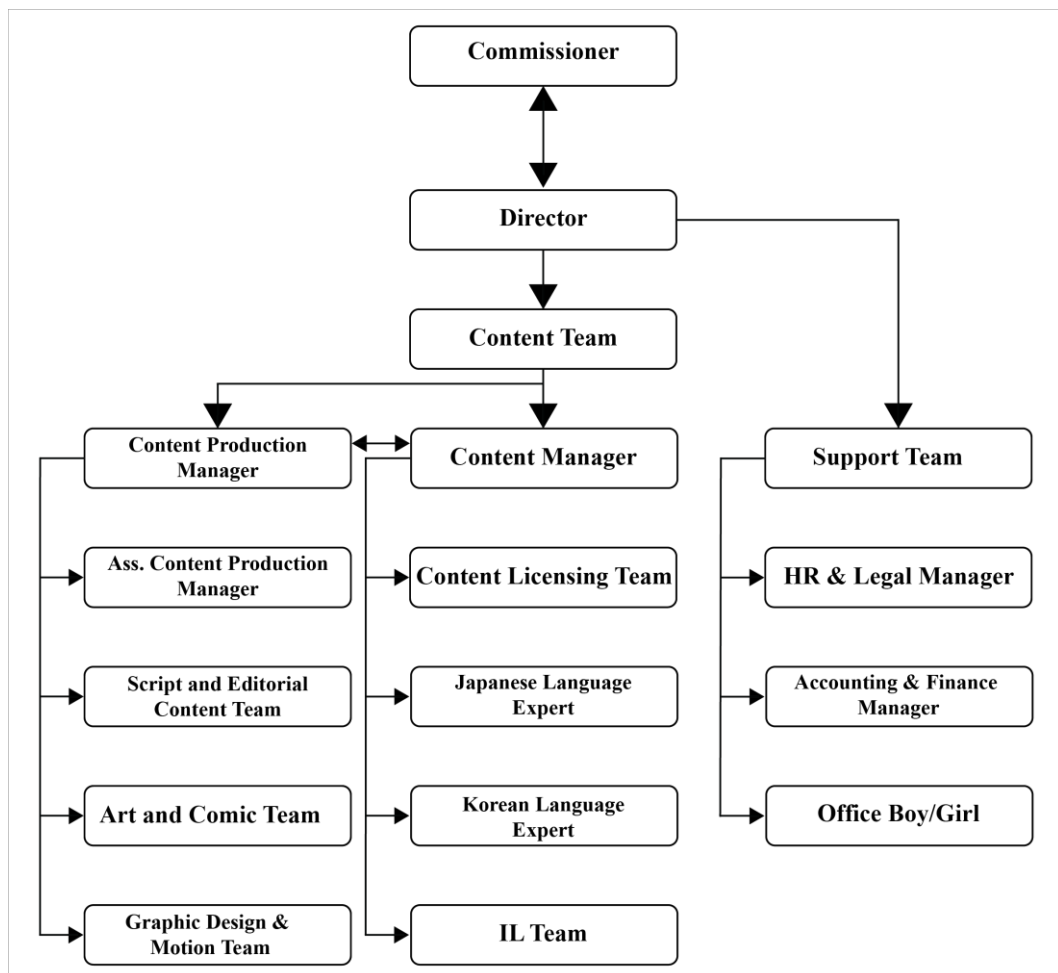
Commissioner

Director

Content Team

Content Production Manager

Content Manager

Support Team

Ass. Content Production Manager

Script and Editorial Content Team

Art and Comic Team

Graphic Design & Motion Team

Content Licensing Team

Japanese Language Expert

Korean Language Expert

IL Team

HR & Legal Manager

Accounting & Finance Manager

Office Boy/Girl